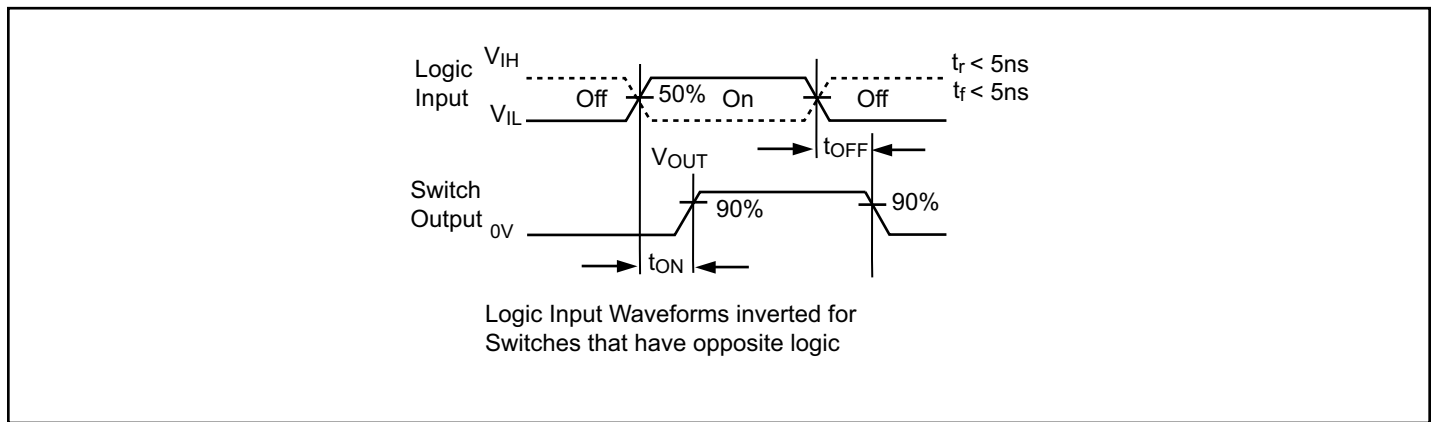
Logic Input $V_{IH}$ $V_{IL}$

Off 50% On Off

$t_r < 5ns$
$t_f < 5ns$

$t_{OFF}$

$V_{OUT}$

Switch Output $_{0V}$

90% 90%

$t_{ON}$

Logic Input Waveforms inverted for Switches that have opposite logic